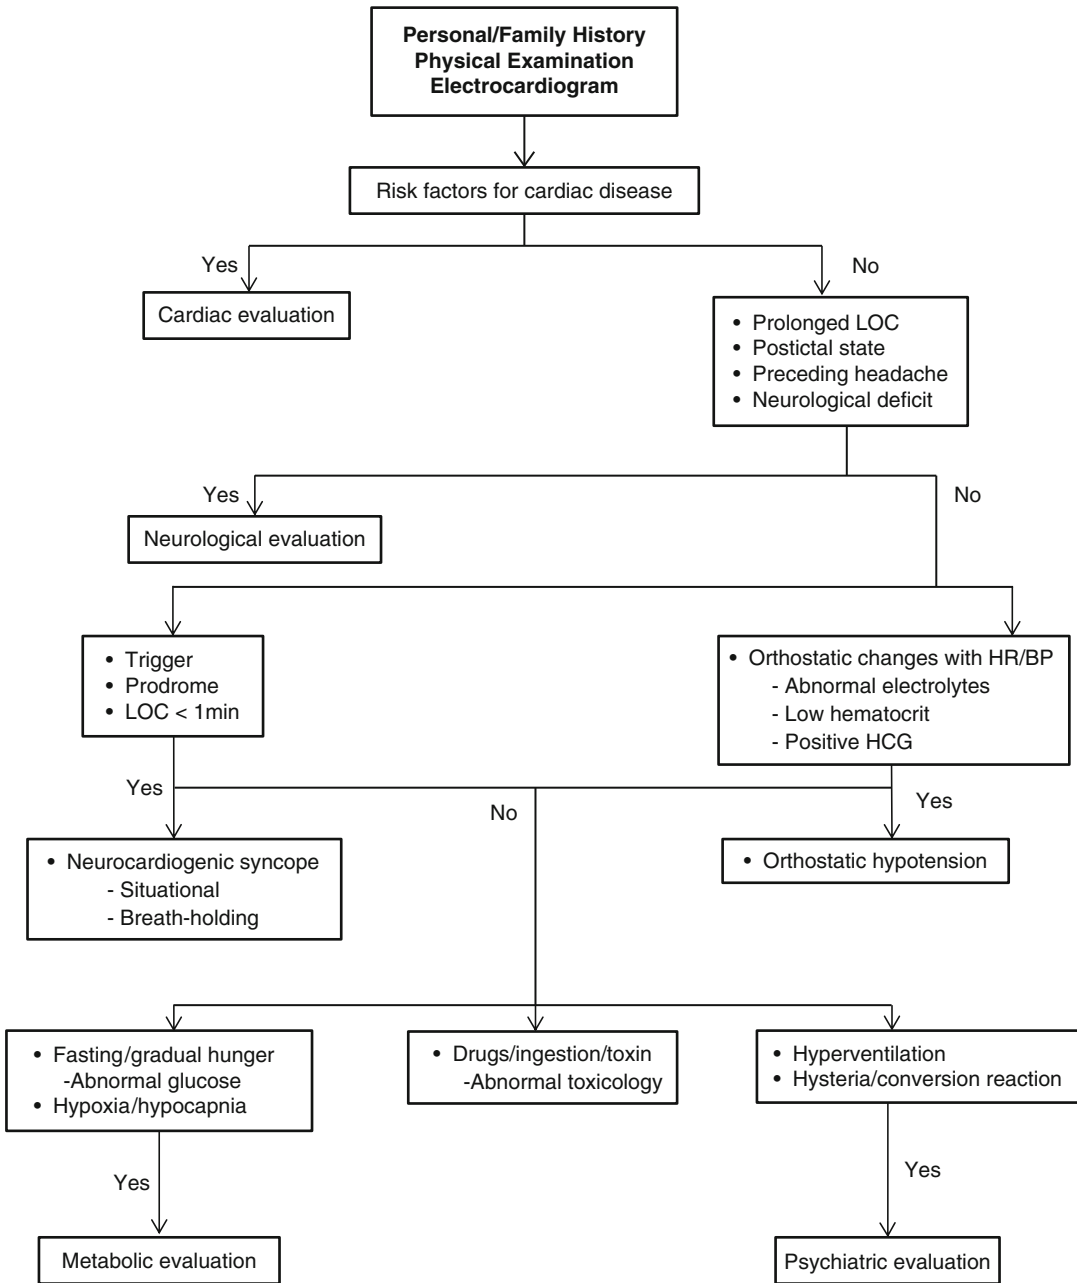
Personal/Family History
Physical Examination
Electrocardiogram

Risk factors for cardiac disease

Yes

Cardiac evaluation

No

• Prolonged LOC
• Postictal state
• Preceding headache
• Neurological deficit

Yes

Neurological evaluation

No

• Trigger
• Prodrome
• LOC < 1min

• Orthostatic changes with HR/BP
- Abnormal electrolytes
- Low hematocrit
- Positive HCG

Yes

No

Yes

• Neurocardiogenic syncope
- Situational
- Breath-holding

• Orthostatic hypotension

• Fasting/gradual hunger
-Abnormal glucose
• Hypoxia/hypocapnia

• Drugs/ingestion/toxin
-Abnormal toxicology

• Hyperventilation
• Hysteria/conversion reaction

Yes

Yes

Metabolic evaluation

Psychiatric evaluation